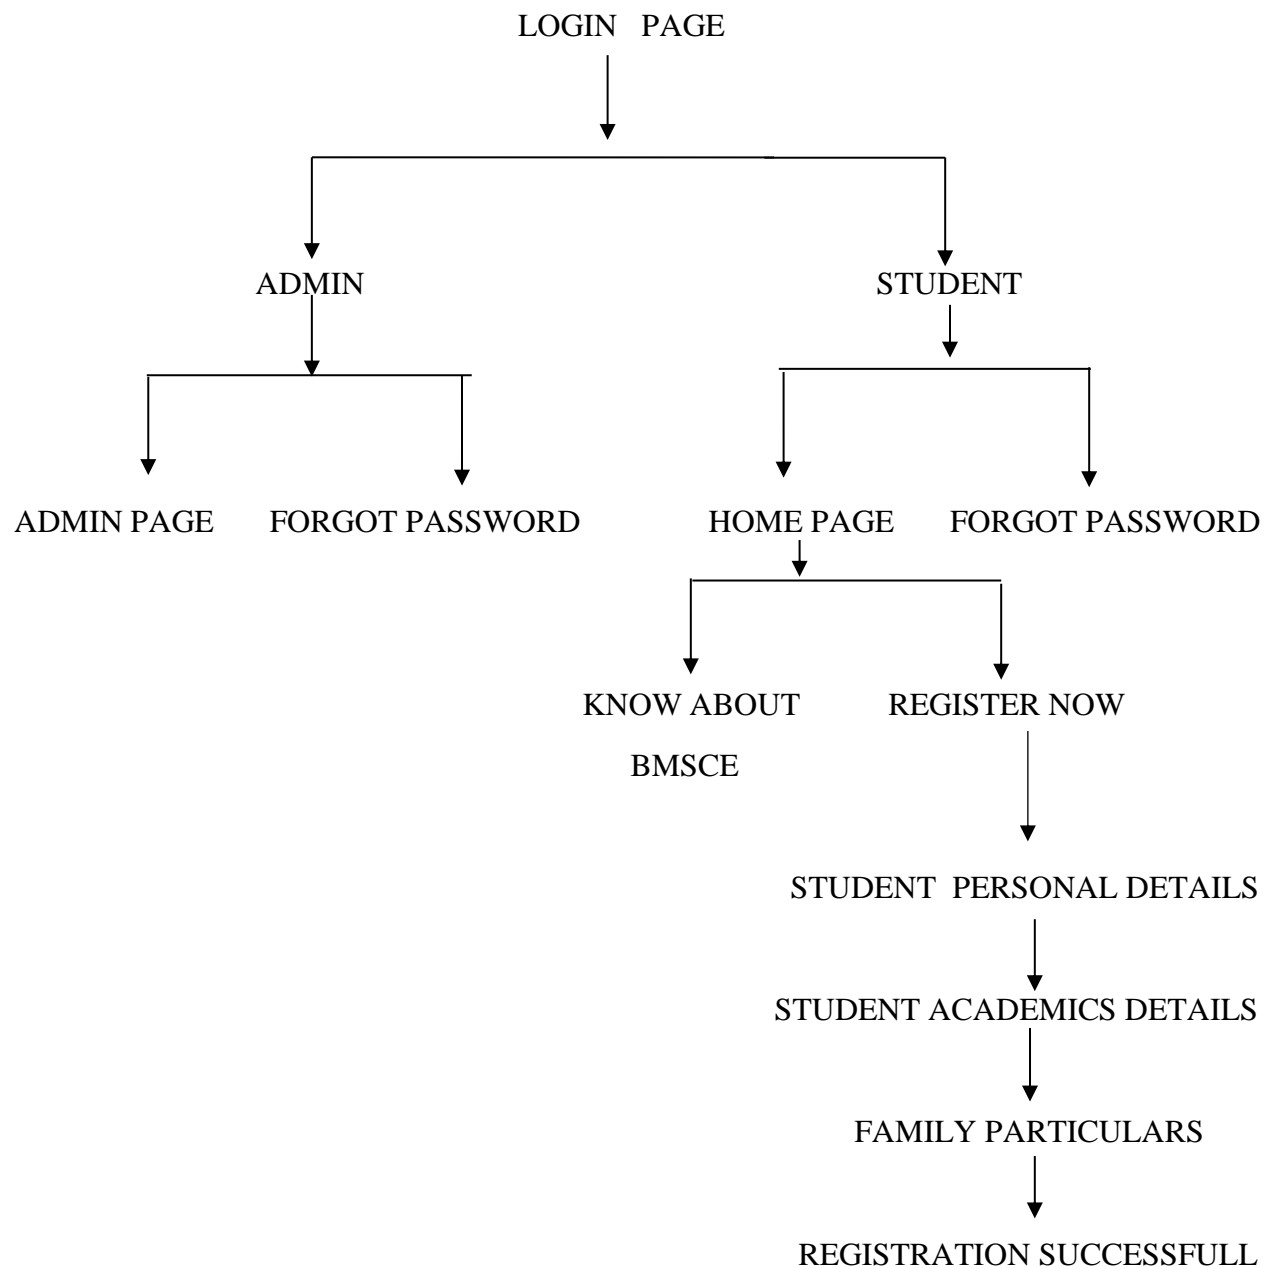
LOGIN PAGE

ADMIN

STUDENT

ADMIN PAGE

FORGOT PASSWORD

HOME PAGE

FORGOT PASSWORD

KNOW ABOUT BMSCE

REGISTER NOW

STUDENT PERSONAL DETAILS

STUDENT ACADEMICS DETAILS

FAMILY PARTICULARS

REGISTRATION SUCCESSFULL